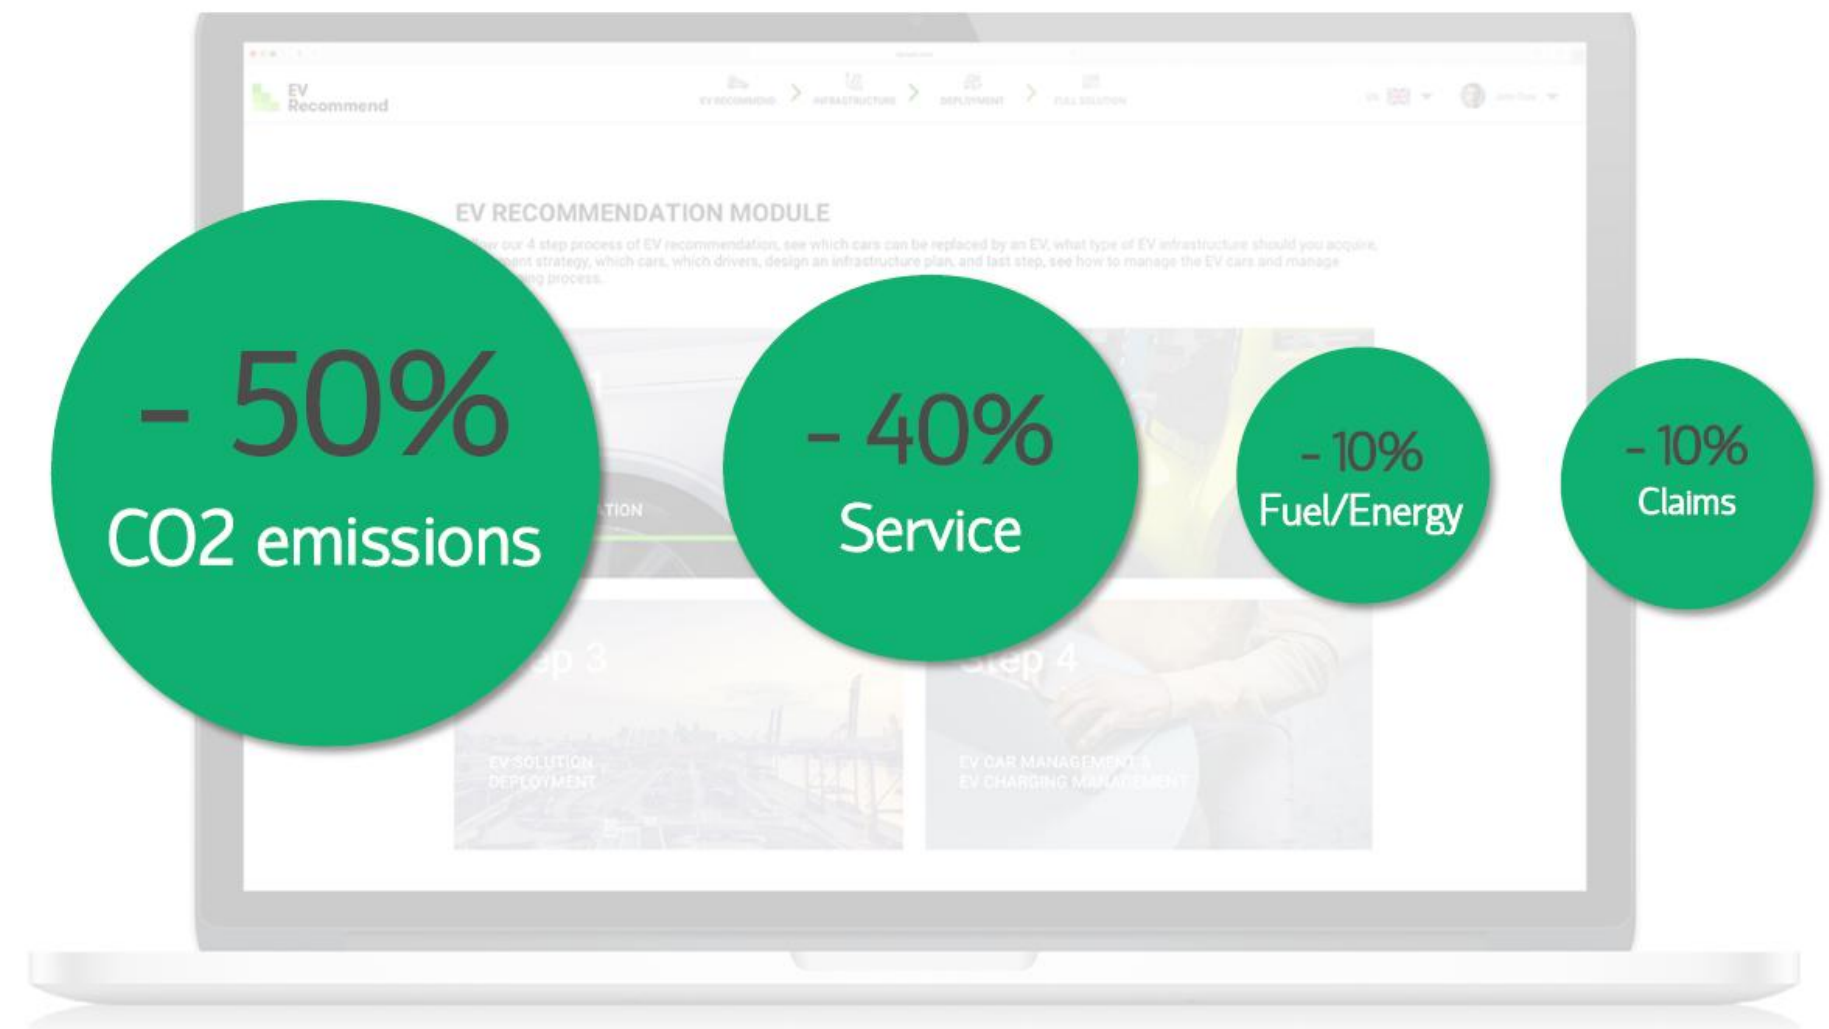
EV Recommend

EV RECOMMEND > INFRASTRUCTURE > DEPLOYMENT > FULL SOLUTION

EV RECOMMENDATION MODULE

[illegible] our 4 step process of EV recommendation, see which cars can be replaced by an EV, what type of EV infrastructure should you acquire, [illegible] strategy, which cars, which drivers, design an infrastructure plan, and last step, see how to manage the EV cars and manage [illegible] process.

- 50%
CO2 emissions

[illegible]TION

- 40%
Service

- 10%
Fuel/Energy

- 10%
Claims

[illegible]ep 3

EV SOLUTION DEPLOYMENT

Step 4

EV CAR MANAGEMENT & EV CHARGING MANAGEMENT